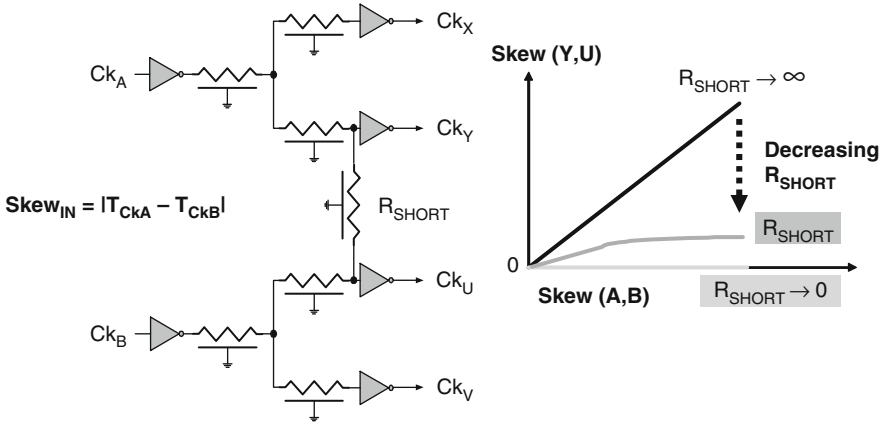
$Ck_X$

$Ck_A$

$Ck_Y$

$Skew_{IN} = |T_{CkA} - T_{CkB}|$

$R_{SHORT}$

$Ck_U$

$Ck_B$

$Ck_V$

Skew (Y,U)

$R_{SHORT} \to \infty$

Decreasing $R_{SHORT}$

$R_{SHORT}$

0

Skew (A,B)

$R_{SHORT} \to 0$